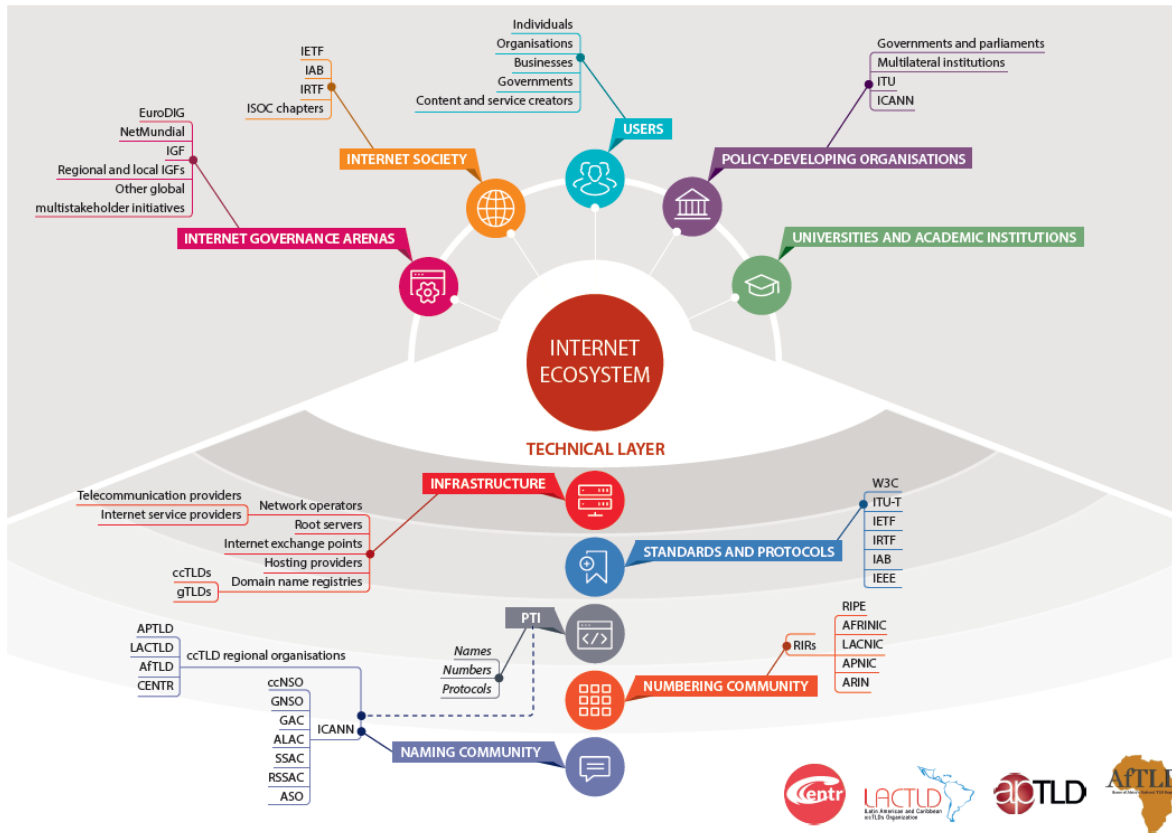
Individuals
Organisations
Businesses
Governments
Content and service creators

USERS

IETF
IAB
IRTF
ISOC chapters

INTERNET SOCIETY

Governments and parliaments
Multilateral institutions
ITU
ICANN

POLICY-DEVELOPING ORGANISATIONS

EuroDIG
NetMundial
IGF
Regional and local IGFs
Other global multistakeholder initiatives

INTERNET GOVERNANCE ARENAS

UNIVERSITIES AND ACADEMIC INSTITUTIONS

INTERNET ECOSYSTEM

TECHNICAL LAYER

INFRASTRUCTURE

Telecommunication providers
Internet service providers
Network operators
Root servers
Internet exchange points
Hosting providers
ccTLDs
gTLDs
Domain name registries

W3C
ITU-T
IETF
IRTF
IAB
IEEE

STANDARDS AND PROTOCOLS

PTI

Names
Numbers
Protocols

RIPE
AFRINIC
LACNIC
APNIC
ARIN

RIRs

NUMBERING COMMUNITY

APTLD
LACTLD
AfTLD
CENTR

ccTLD regional organisations

ccNSO
GNSO
GAC
ALAC
SSAC
RSSAC
ASO

ICANN

NAMING COMMUNITY

centr

LACTLD
Latin American and Caribbean ccTLDs Organization

apTLD

AfTLD